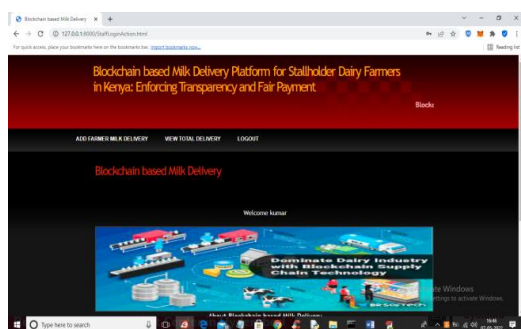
Blockchain based Milk Delivery ×  +

127.0.0.1:8000/StaffLoginAction.html

For quick access, place your bookmarks here on the bookmarks bar. Import bookmarks now...

Reading list

Blockchain based Milk Delivery Platform for Stallholder Dairy Farmers in Kenya: Enforcing Transparency and Fair Payment

Blocks

ADD FARMER MILK DELIVERY   VIEW TOTAL DELIVERY   LOGOUT

Blockchain based Milk Delivery

Welcome kumar

Dominate Dairy Industry with Blockchain Supply Chain Technology

About Blockchain based Milk Delivery

Activate Windows
Go to Settings to activate Windows.

Type here to search